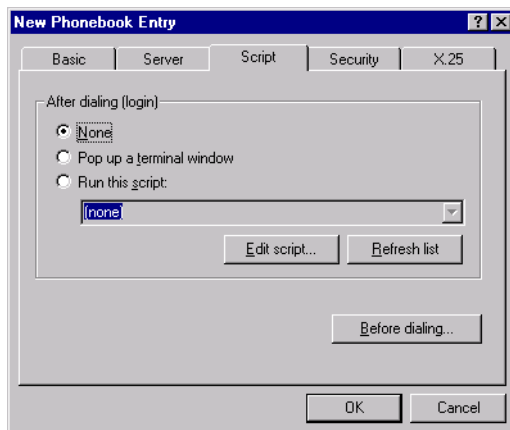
New Phonebook Entry

?

X

Basic

Server

Script

Security

X.25

After dialing (login)

None

Pop up a terminal window

Run this script:

(none)

Edit script...

Refresh list

Before dialing...

OK

Cancel